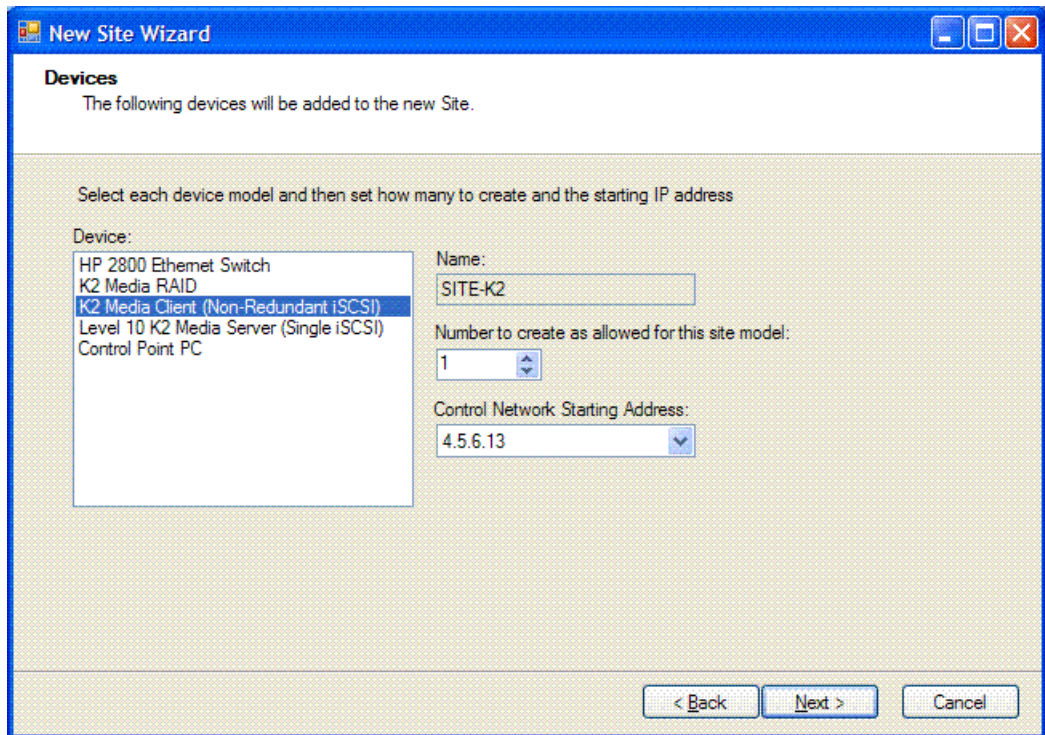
New Site Wizard

Devices
The following devices will be added to the new Site.

Select each device model and then set how many to create and the starting IP address

Device:
HP 2800 Ethernet Switch
K2 Media RAID
K2 Media Client (Non-Redundant iSCSI)
Level 10 K2 Media Server (Single iSCSI)
Control Point PC

Name:
SITE-K2

Number to create as allowed for this site model:
1

Control Network Starting Address:
4.5.6.13

< Back
Next >
Cancel